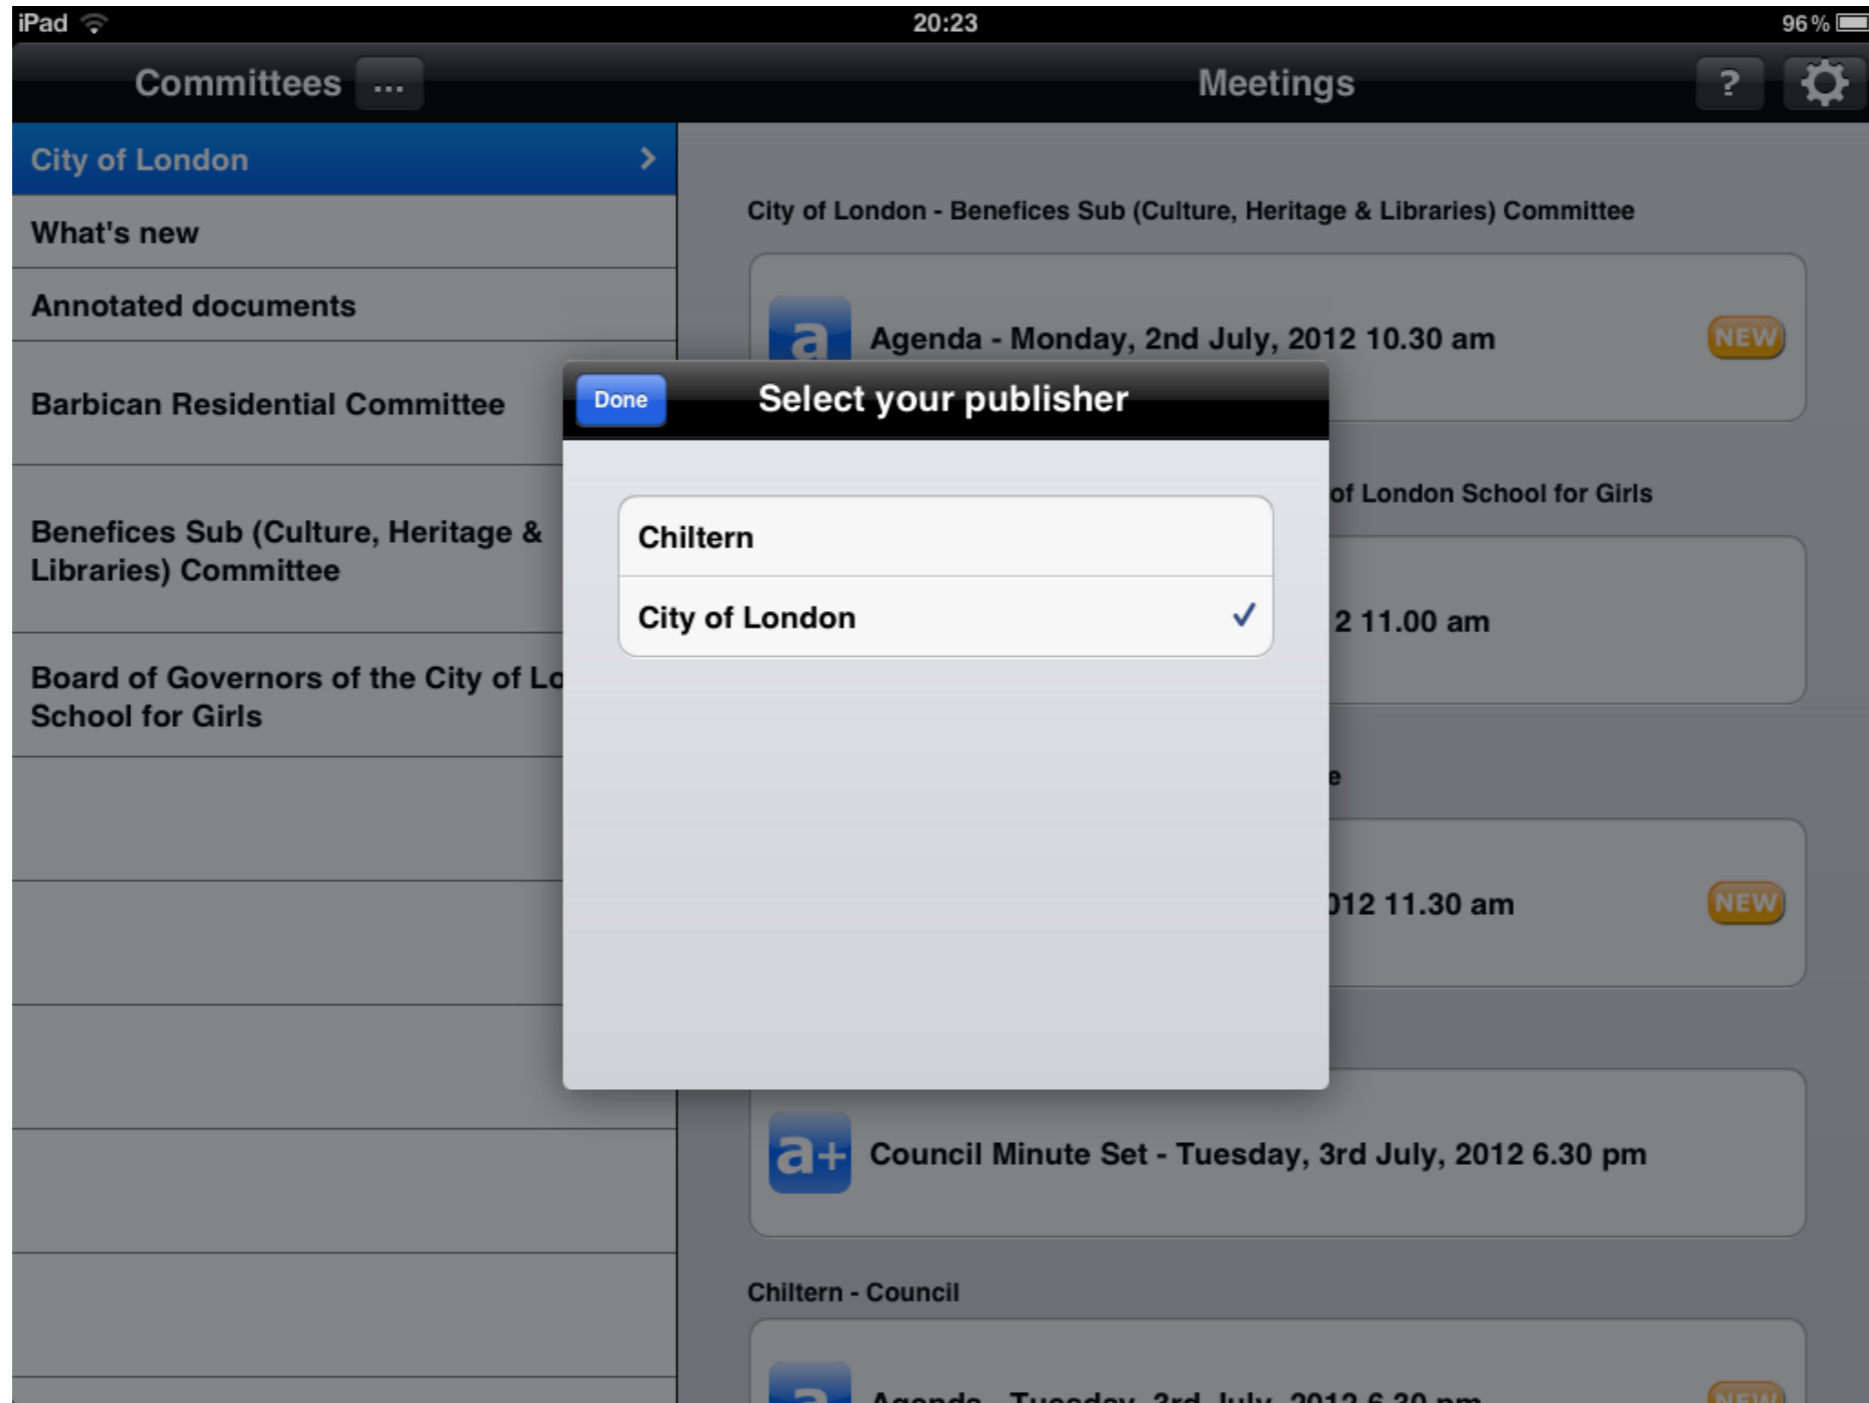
iPad 20:23 96 %

Committees ...

Meetings

?

City of London

What's new

Annotated documents

Barbican Residential Committee

Benefices Sub (Culture, Heritage & Libraries) Committee

Board of Governors of the City of Lo School for Girls

City of London - Benefices Sub (Culture, Heritage & Libraries) Committee

a Agenda - Monday, 2nd July, 2012 10.30 am NEW

of London School for Girls

2 11.00 am

e

012 11.30 am NEW

a+ Council Minute Set - Tuesday, 3rd July, 2012 6.30 pm

Chiltern - Council

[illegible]

Done Select your publisher

Chiltern

City of London ✓